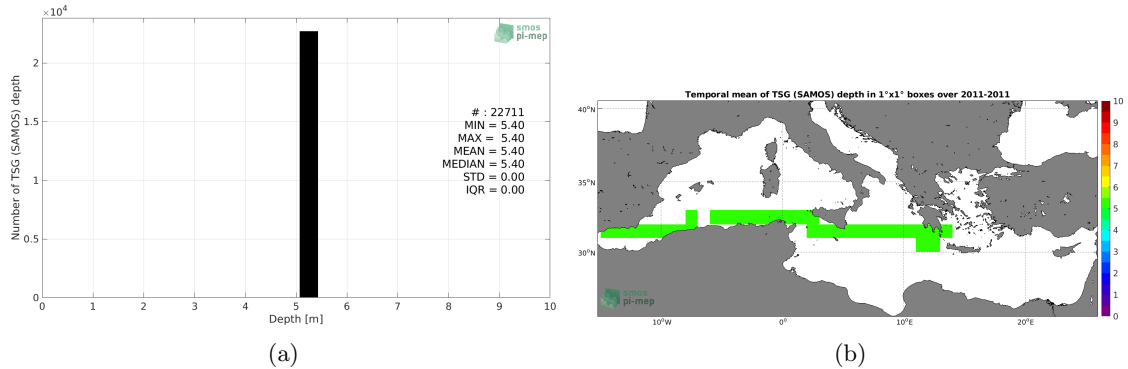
$\times10^4$

smos pi-mep

Number of TSG (SAMOS) depth

2

1.5

1

0.5

0

# : 22711
MIN = 5.40
MAX = 5.40
MEAN = 5.40
MEDIAN = 5.40
STD = 0.00
IQR = 0.00

0 1 2 3 4 5 6 7 8 9 10

Depth [m]

(a)

Temporal mean of TSG (SAMOS) depth in 1°x1° boxes over 2011-2011

40°N

35°N

30°N

10°W 0° 10°E 20°E

smos pi-mep

10
9
8
7
6
5
4
3
2
1
0

(b)